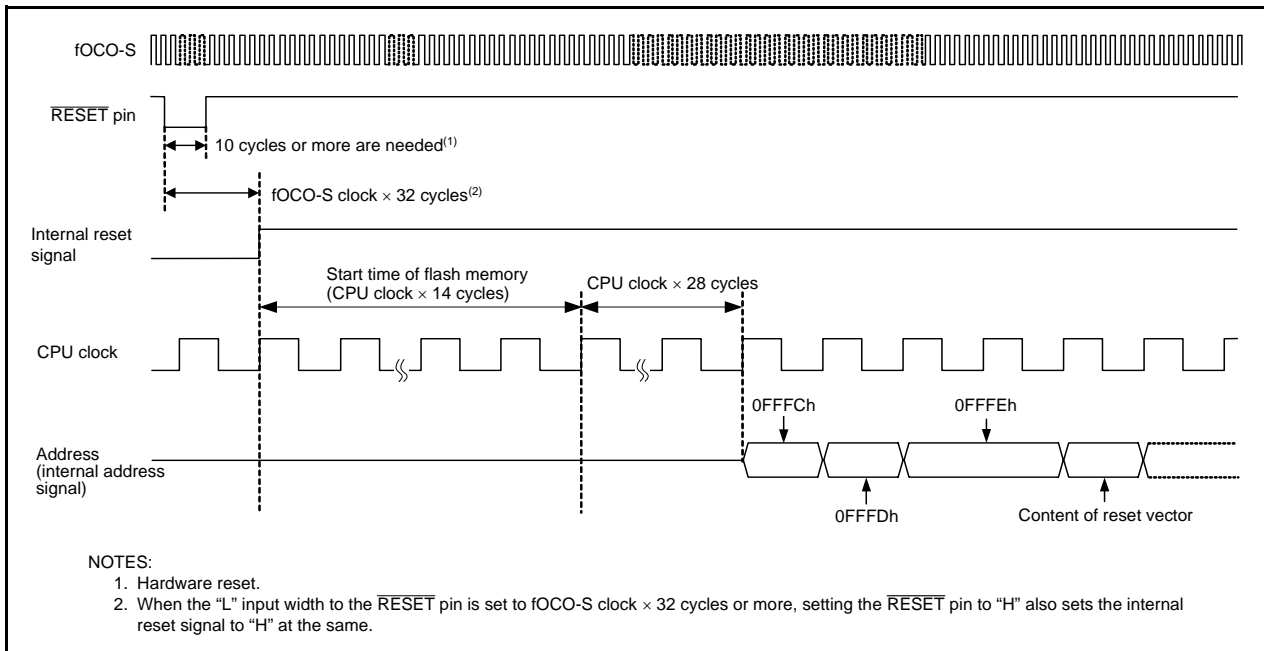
fOCO-S

$\overline{\text{RESET}}$ pin

10 cycles or more are needed$^{(1)}$

fOCO-S clock $\times$ 32 cycles$^{(2)}$

Internal reset signal

Start time of flash memory (CPU clock $\times$ 14 cycles)

CPU clock $\times$ 28 cycles

CPU clock

0FFFCh

0FFFEh

Address (internal address signal)

0FFFDh

Content of reset vector

NOTES:
1. Hardware reset.
2. When the "L" input width to the $\overline{\text{RESET}}$ pin is set to fOCO-S clock $\times$ 32 cycles or more, setting the $\overline{\text{RESET}}$ pin to "H" also sets the internal reset signal to "H" at the same.